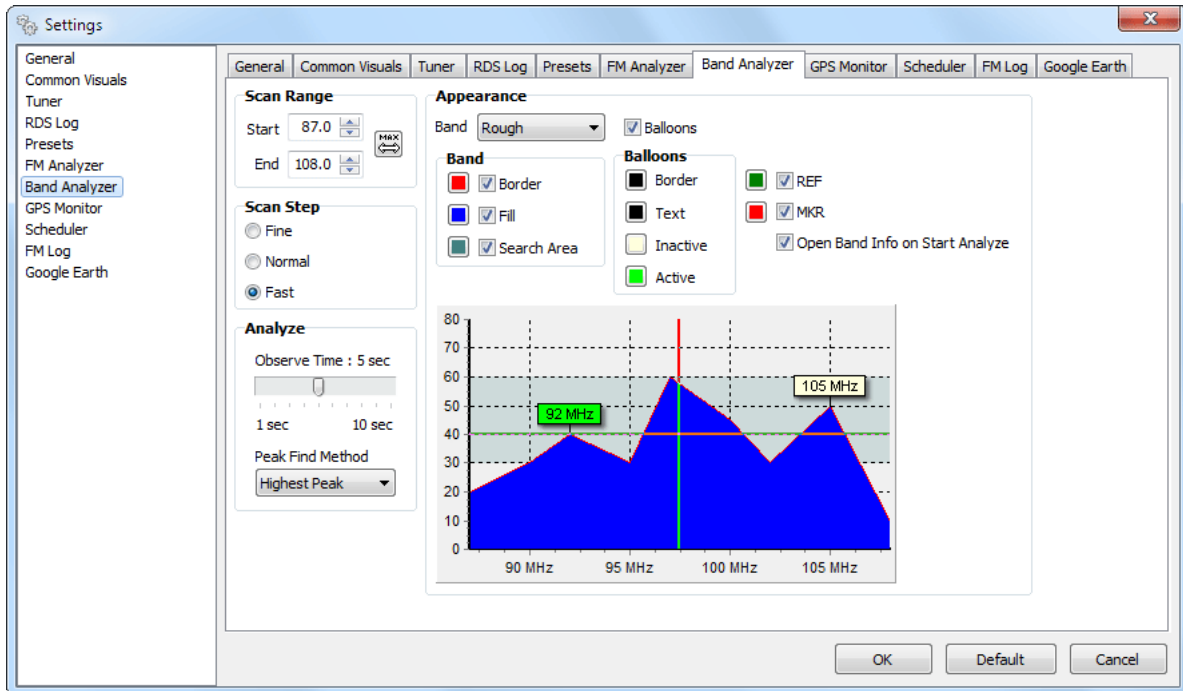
Settings

General
Common Visuals
Tuner
RDS Log
Presets
FM Analyzer
Band Analyzer
GPS Monitor
Scheduler
FM Log
Google Earth

General | Common Visuals | Tuner | RDS Log | Presets | FM Analyzer | Band Analyzer | GPS Monitor | Scheduler | FM Log | Google Earth

Scan Range
Start 87.0
End 108.0
MAX

Scan Step
Fine
Normal
Fast

Analyze
Observe Time : 5 sec
1 sec 10 sec
Peak Find Method
Highest Peak

Appearance
Band Rough
Balloons

Band
Border
Fill
Search Area

Balloons
Border
Text
Inactive
Active

REF
MKR
Open Band Info on Start Analyze

80
70
60
50
40
30
20
10
0
92 MHz
105 MHz
90 MHz 95 MHz 100 MHz 105 MHz

OK
Default
Cancel